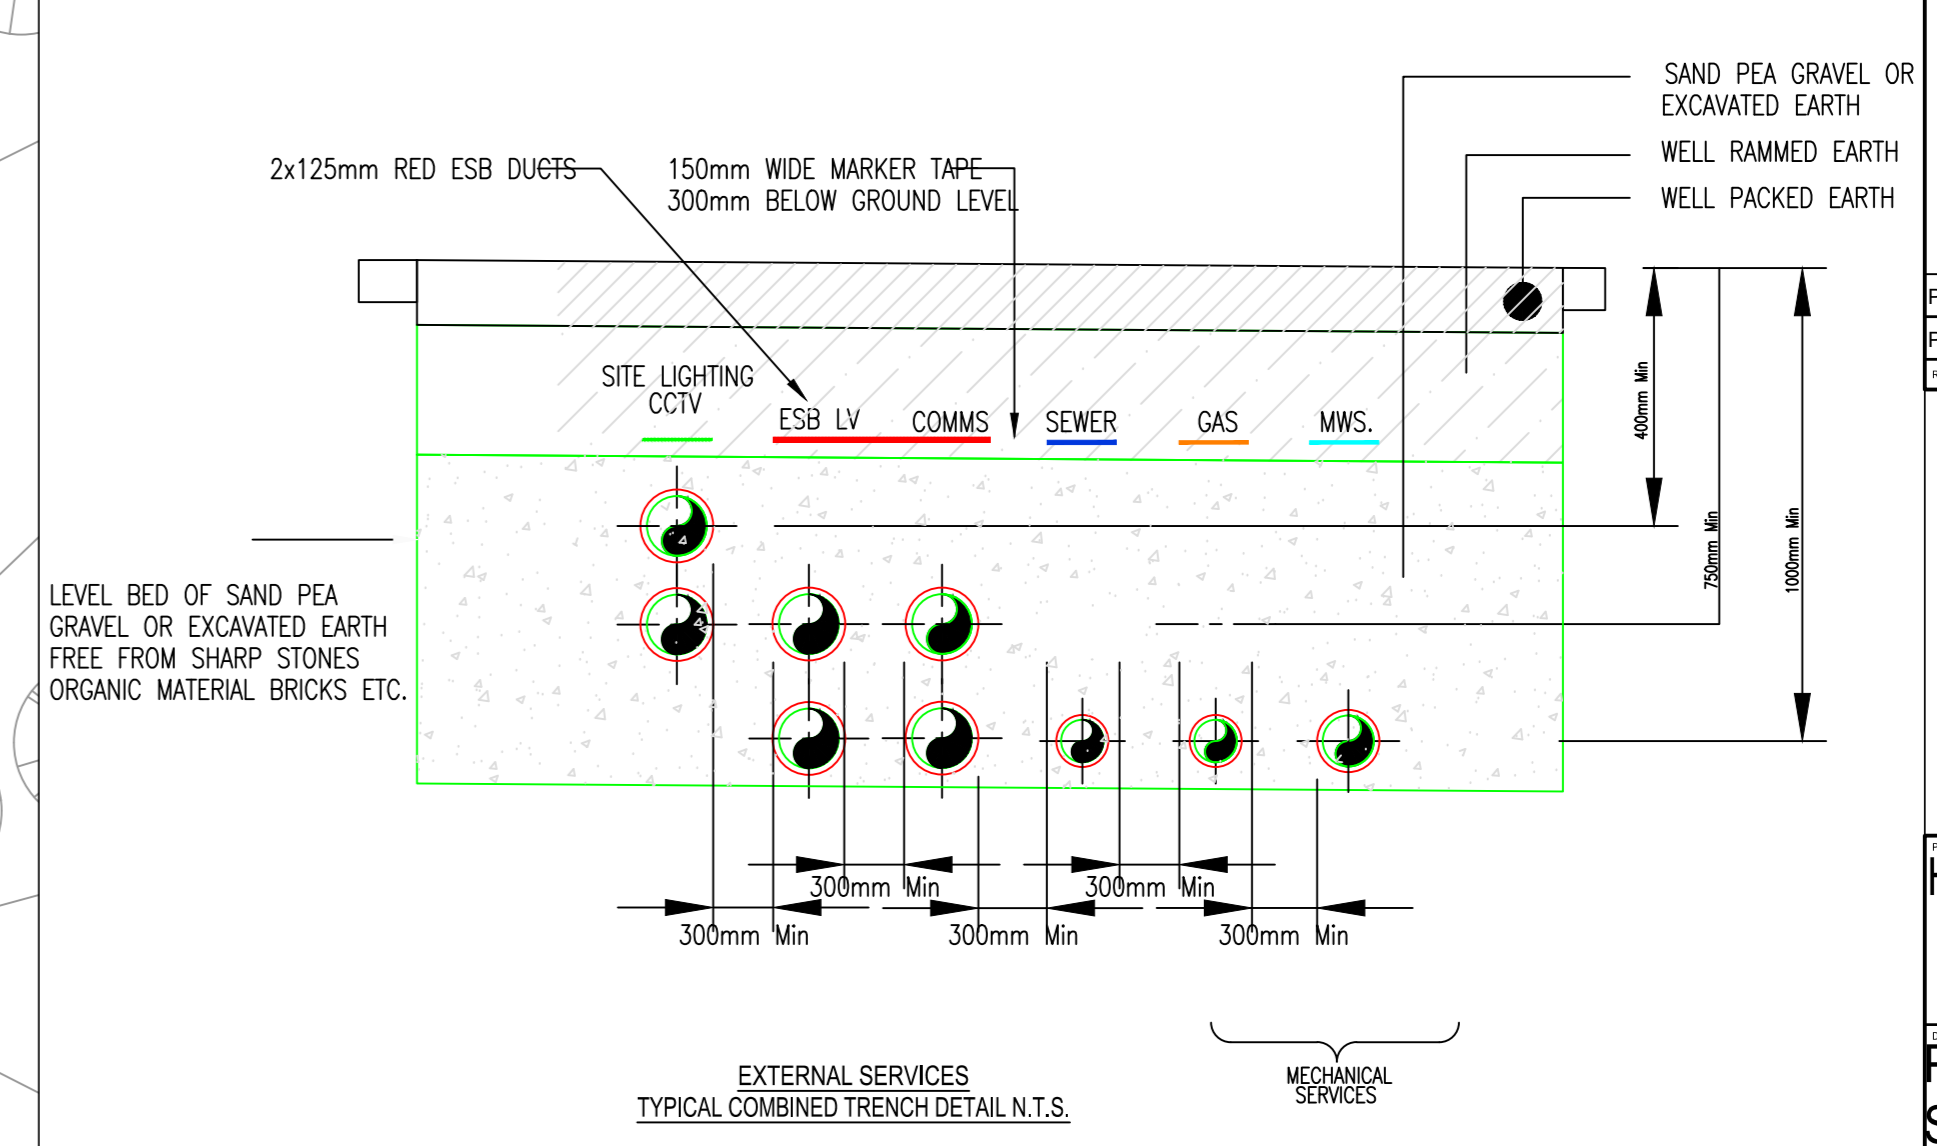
SAND PEA GRAVEL OR EXCAVATED EARTH

WELL RAMMED EARTH

WELL PACKED EARTH

2x125mm RED ESB DUCTS

150mm WIDE MARKER TAPE 300mm BELOW GROUND LEVEL

SITE LIGHTING CCTV

ESB LV

COMMS

SEWER

GAS

MWS.

400mm Min

750mm Min

1000mm Min

LEVEL BED OF SAND PEA GRAVEL OR EXCAVATED EARTH FREE FROM SHARP STONES ORGANIC MATERIAL BRICKS ETC.

300mm Min

300mm Min

300mm Min

300mm Min

300mm Min

EXTERNAL SERVICES
TYPICAL COMBINED TRENCH DETAIL N.T.S.

MECHANICAL SERVICES